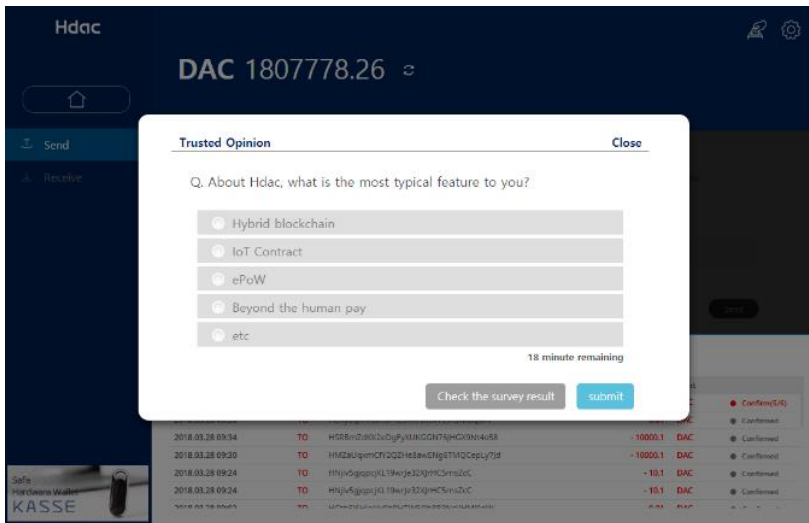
Hdac

DAC 1807778.26

Send
Receive

Trusted Opinion
Close

Q. About Hdac, what is the most typical feature to you?

Hybrid blockchain
IoT Contract
ePoW
Beyond the human pay
etc

18 minute remaining

Check the survey result
submit

Send

Confirm(5/6)
Confirmed

| 2018.03.28 09:34 | TO | HSRBmZd0t2oDyFyXUKGCN76jHGX9Nt4o58 | -10000.1 | DAC | Confirmed |
|---|---|---|---|---|---|
| 2018.03.28 09:30 | TO | HMZaUqxmCfV2QZHe8awENg8TMQCepLy7Jd | -10000.1 | DAC | Confirmed |
| 2018.03.28 09:24 | TO | HNjiv5gjqpcjXL19wrJe32XJrHC5mxZcC | -10.1 | DAC | Confirmed |
| 2018.03.28 09:24 | TO | HNjiv5gjqpcjXL19wrJe32XJrHC5mxZcC | -10.1 | DAC | Confirmed |
| 2018.03.28 09:23 | TO | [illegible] | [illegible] | DAC | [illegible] |

Safe
Hardware Wallet
KASSE